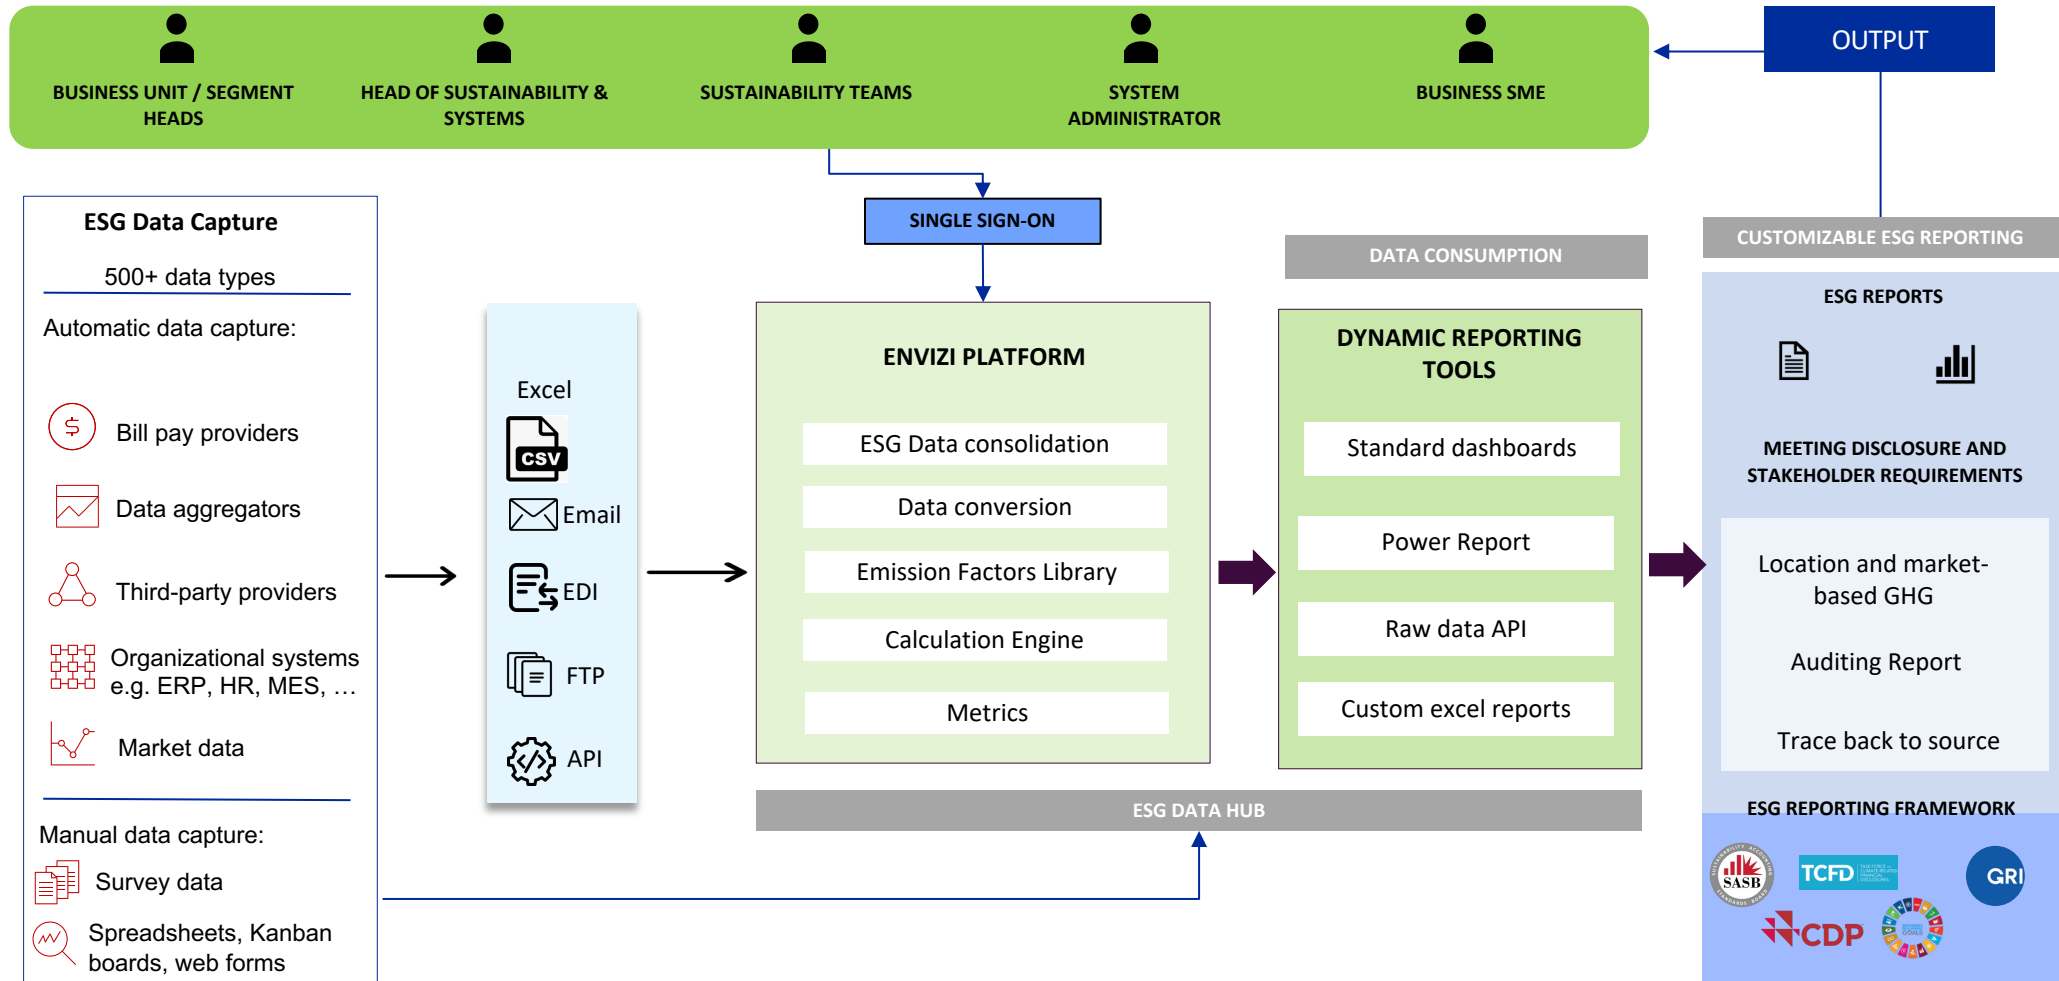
BUSINESS UNIT / SEGMENT HEADS

HEAD OF SUSTAINABILITY & SYSTEMS

SUSTAINABILITY TEAMS

SYSTEM ADMINISTRATOR

BUSINESS SME

OUTPUT

SINGLE SIGN-ON

ESG Data Capture

500+ data types

Automatic data capture:

Bill pay providers

Data aggregators

Third-party providers

Organizational systems e.g. ERP, HR, MES, …

Market data

Manual data capture:

Survey data

Spreadsheets, Kanban boards, web forms

Excel

CSV

Email

EDI

FTP

API

DATA CONSUMPTION

ENVIZI PLATFORM

ESG Data consolidation

Data conversion

Emission Factors Library

Calculation Engine

Metrics

DYNAMIC REPORTING TOOLS

Standard dashboards

Power Report

Raw data API

Custom excel reports

ESG DATA HUB

CUSTOMIZABLE ESG REPORTING

ESG REPORTS

MEETING DISCLOSURE AND STAKEHOLDER REQUIREMENTS

Location and market-based GHG

Auditing Report

Trace back to source

ESG REPORTING FRAMEWORK

SASB

TCFD

GRI

CDP